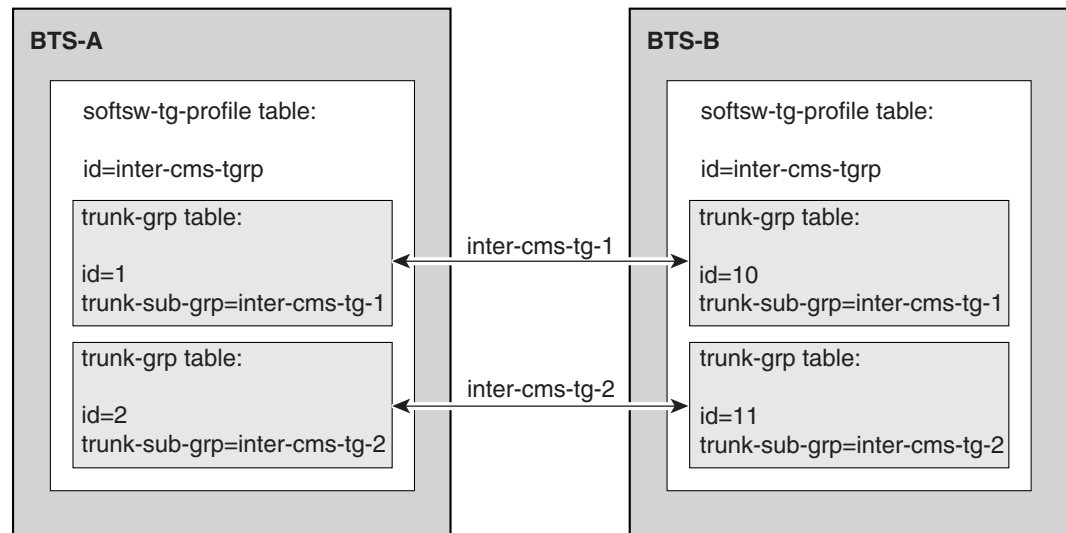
BTS-A

softsw-tg-profile table:

id=inter-cms-tgrp

trunk-grp table:

id=1
trunk-sub-grp=inter-cms-tg-1

trunk-grp table:

id=2
trunk-sub-grp=inter-cms-tg-2

inter-cms-tg-1

inter-cms-tg-2

BTS-B

softsw-tg-profile table:

id=inter-cms-tgrp

trunk-grp table:

id=10
trunk-sub-grp=inter-cms-tg-1

trunk-grp table:

id=11
trunk-sub-grp=inter-cms-tg-2